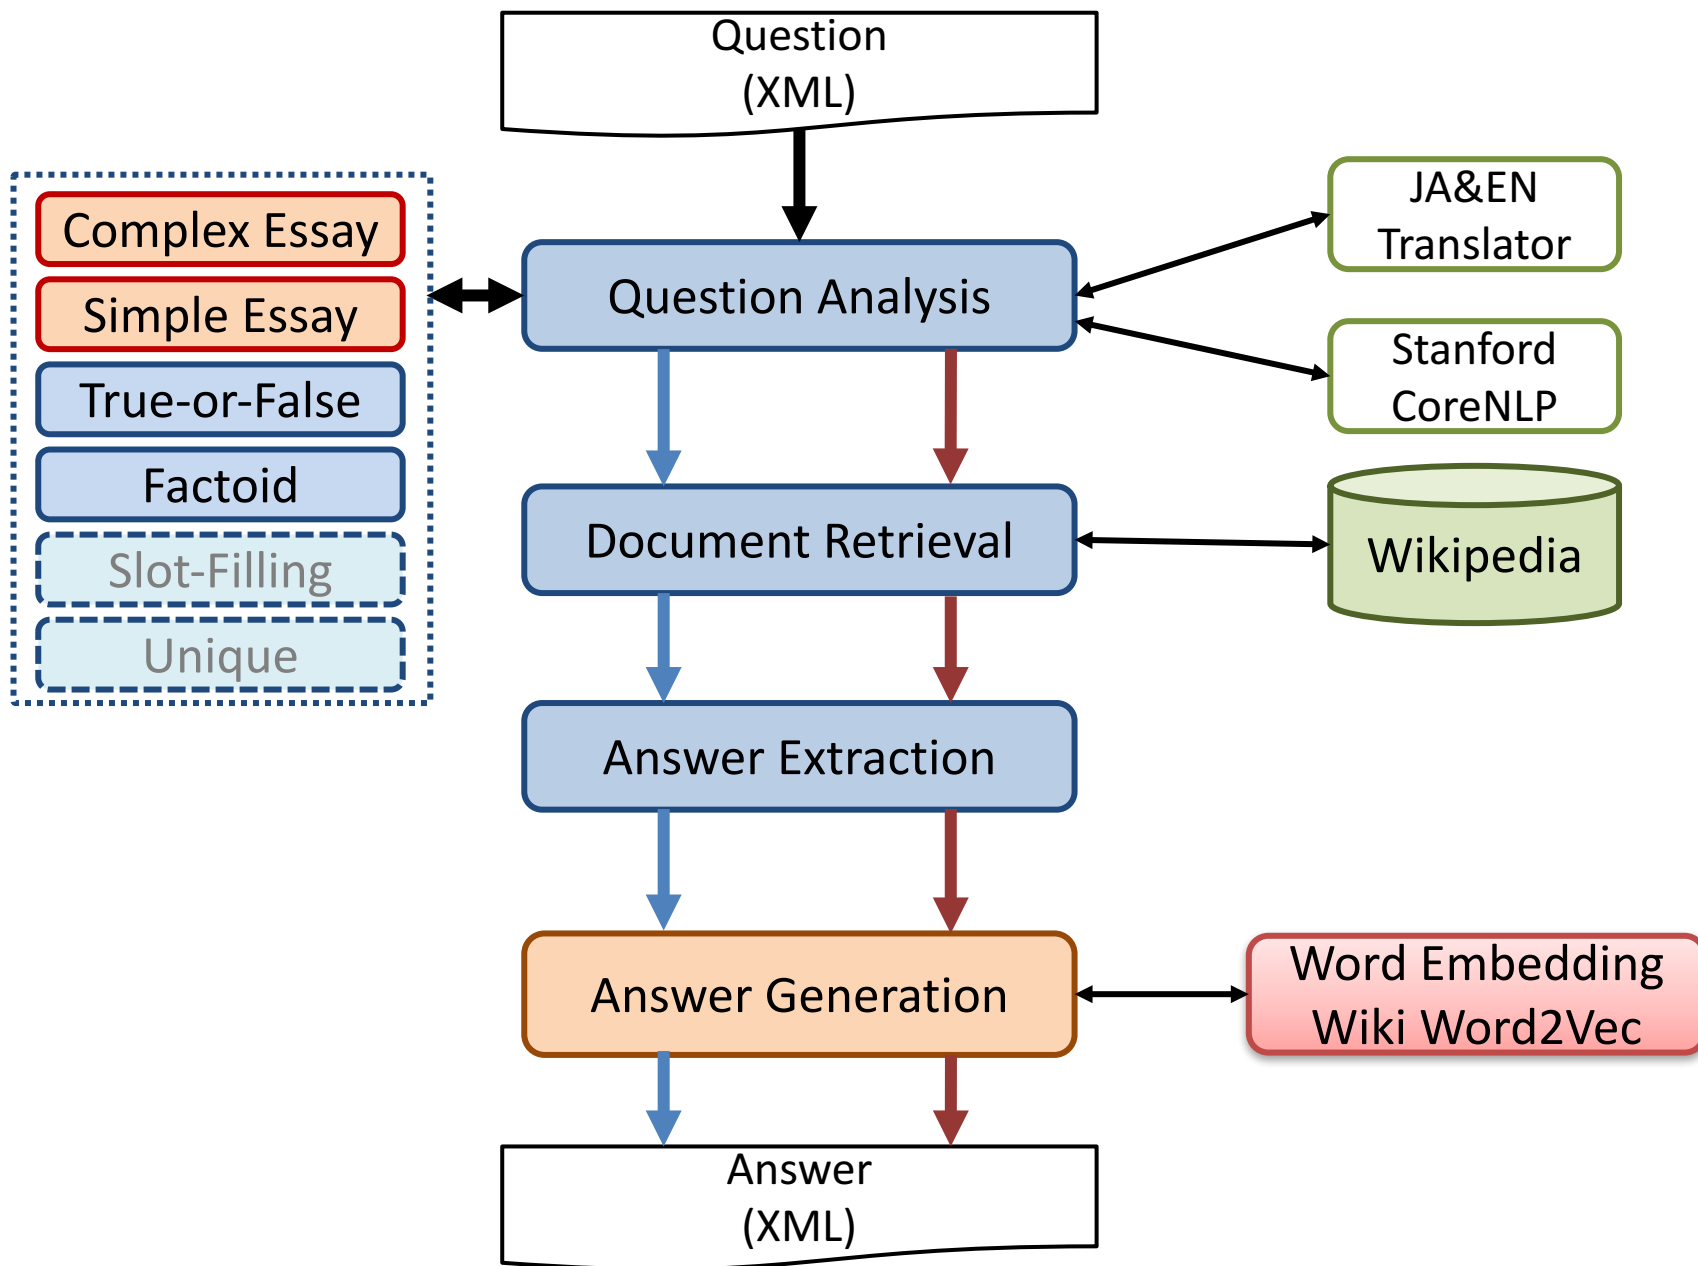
Question
(XML)

Complex Essay
Simple Essay
True-or-False
Factoid
Slot-Filling
Unique

Question Analysis

JA&EN
Translator

Stanford
CoreNLP

Document Retrieval

Wikipedia

Answer Extraction

Answer Generation

Word Embedding
Wiki Word2Vec

Answer
(XML)